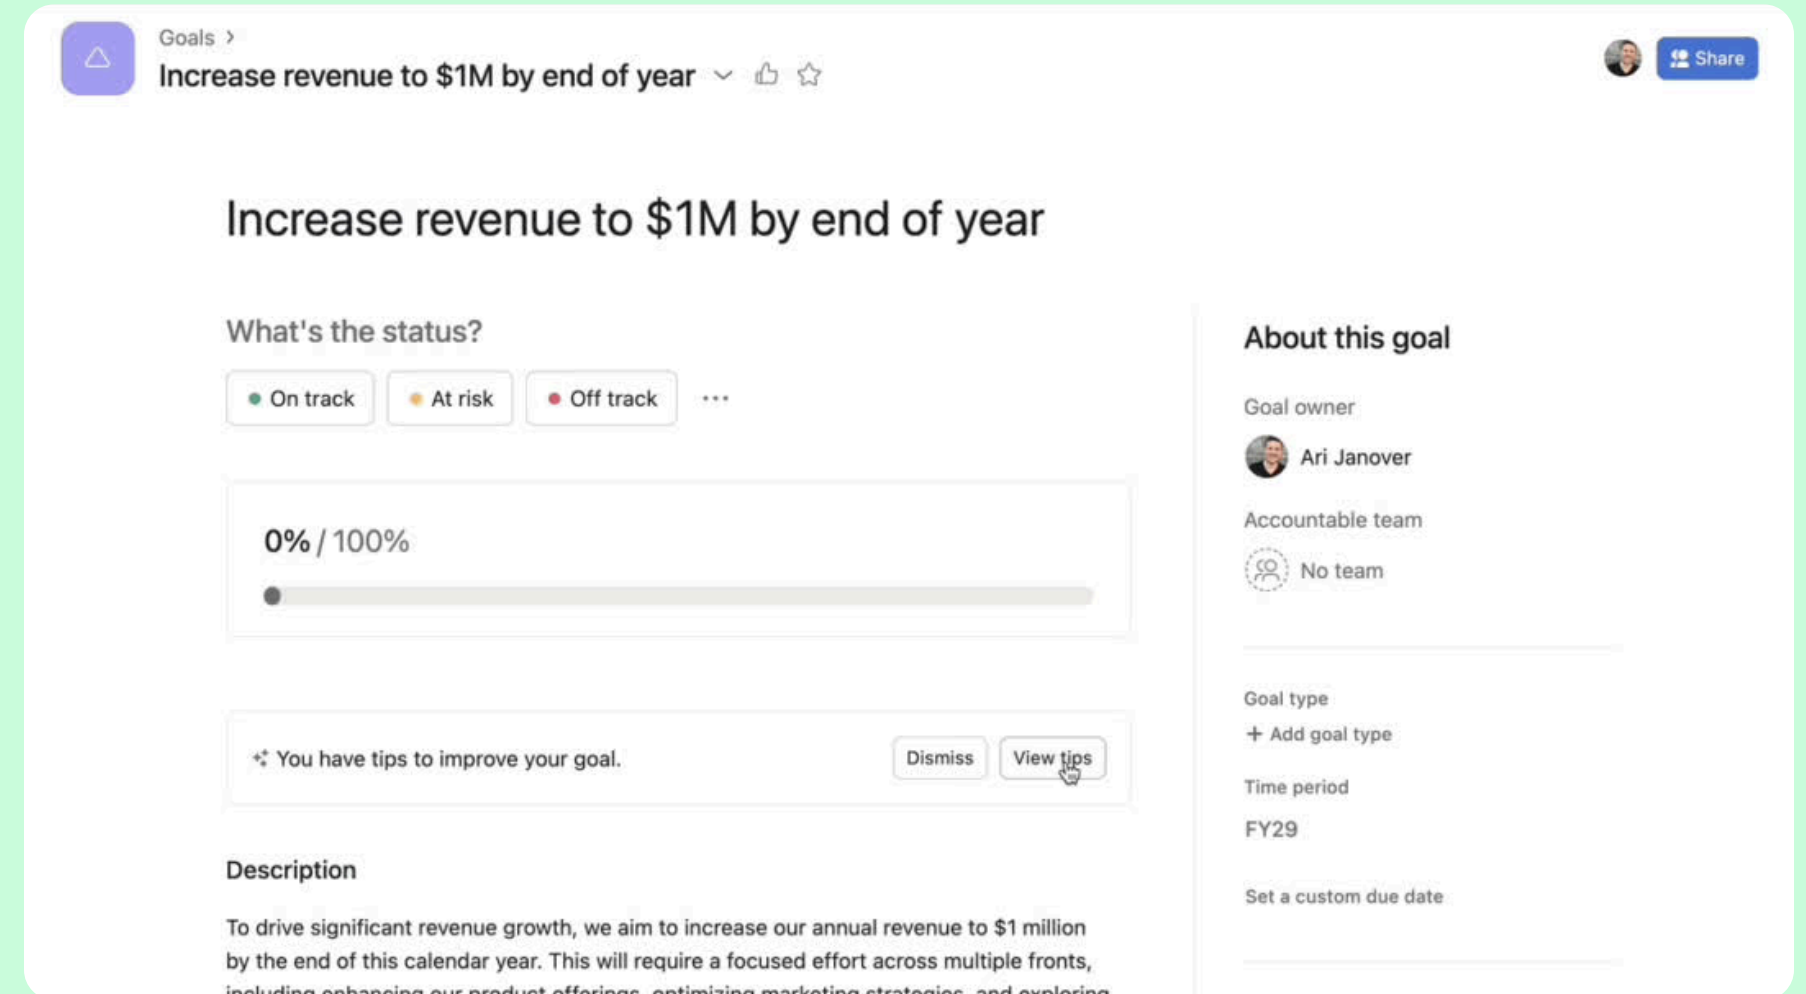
Goals >
Increase revenue to $1M by end of year

Share

Increase revenue to $1M by end of year

What's the status?

On track
At risk
Off track
···

0% / 100%

You have tips to improve your goal.
Dismiss
View tips

Description

To drive significant revenue growth, we aim to increase our annual revenue to $1 million by the end of this calendar year. This will require a focused effort across multiple fronts, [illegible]

About this goal

Goal owner
Ari Janover

Accountable team
No team

Goal type
+ Add goal type

Time period
FY29

Set a custom due date